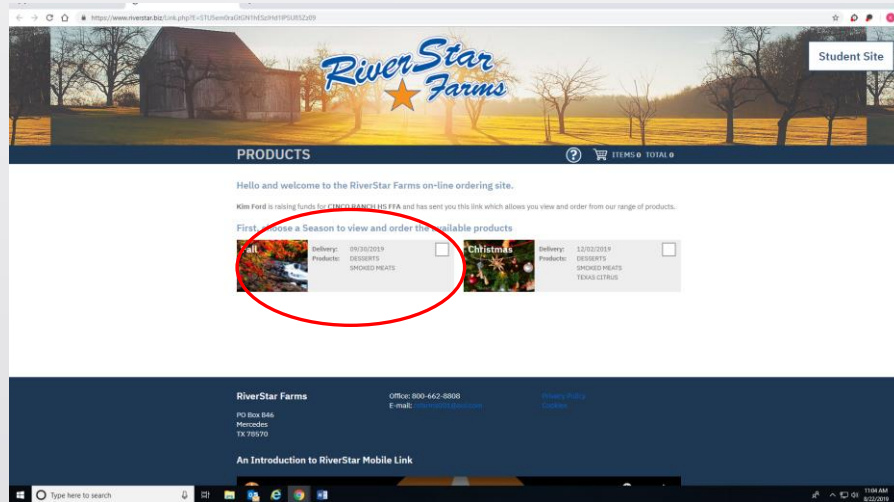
https://www.riverstar.biz/Link.php?E=STUSem0raDlGNYhESzIHd1lPSU85Zz09

Student Site

RiverStar Farms

PRODUCTS

ITEMS 0 TOTAL 0

Hello and welcome to the RiverStar Farms on-line ordering site.

Kim Ford is raising funds for CINCO RANCH HS FFA and has sent you this link which allows you view and order from our range of products.

First, choose a Season to view and order the available products

Fall
Delivery: 09/30/2019
Products: DESSERTS
SMOKED MEATS

Christmas
Delivery: 12/02/2019
Products: DESSERTS
SMOKED MEATS
TEXAS CITRUS

RiverStar Farms

PO Box 846
Mercedes
TX 78570

Office: 800-662-8808
E-mail: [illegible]

Privacy Policy
Cookies

An Introduction to RiverStar Mobile Link

Type here to search

11:04 AM
8/22/2019